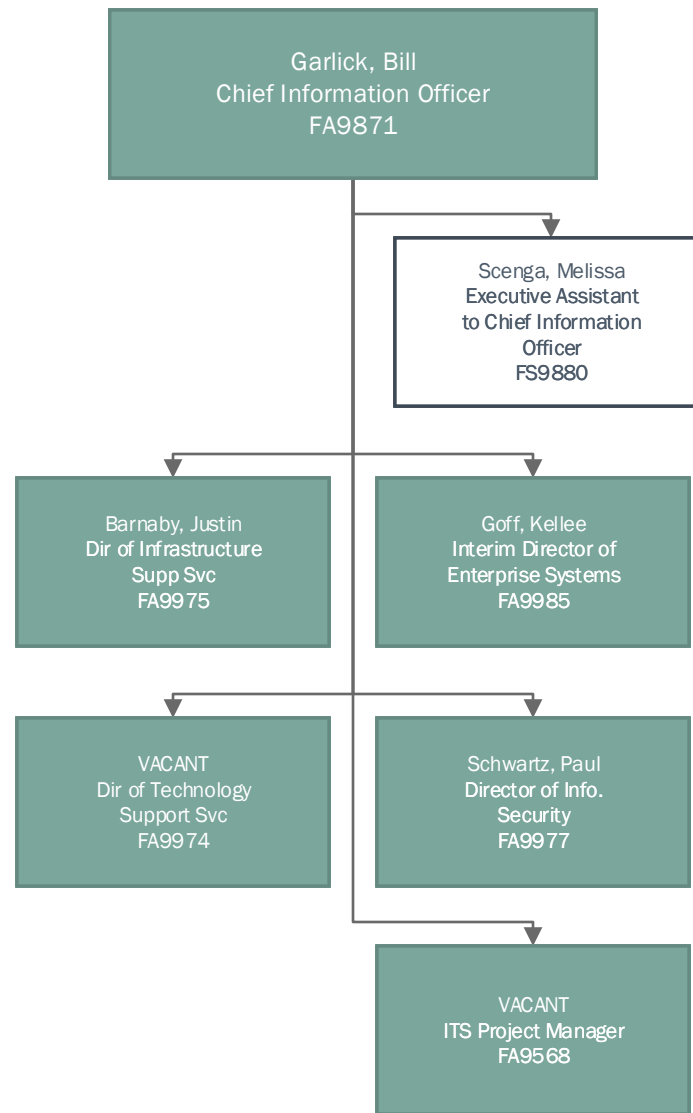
Garlick, Bill
Chief Information Officer
FA9871

Scenga, Melissa
Executive Assistant to Chief Information Officer
FS9880

Barnaby, Justin
Dir of Infrastructure Supp Svc
FA9975

Goff, Kellee
Interim Director of Enterprise Systems
FA9985

VACANT
Dir of Technology Support Svc
FA9974

Schwartz, Paul
Director of Info. Security
FA9977

VACANT
ITS Project Manager
FA9568